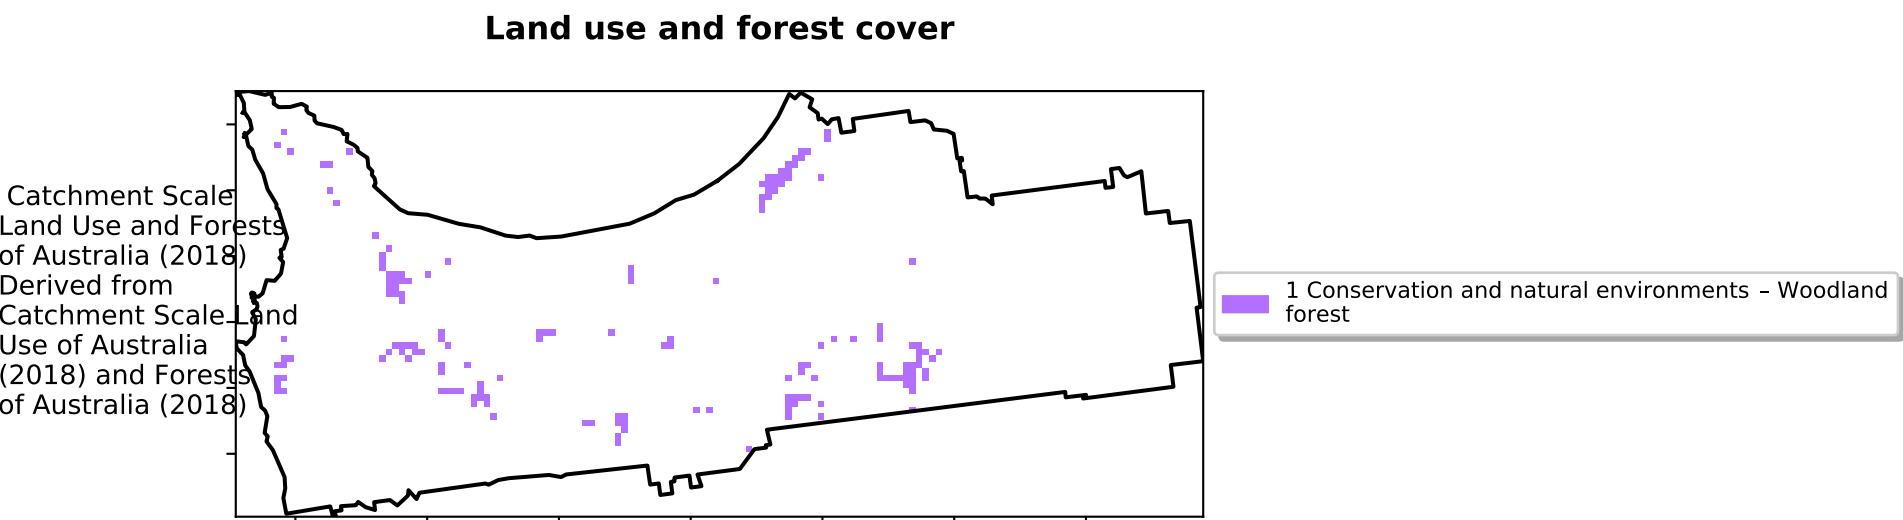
Land use and forest cover

Catchment Scale Land Use and Forests of Australia (2018) Derived from Catchment Scale Land Use of Australia (2018) and Forests of Australia (2018)

1 Conservation and natural environments – Woodland forest